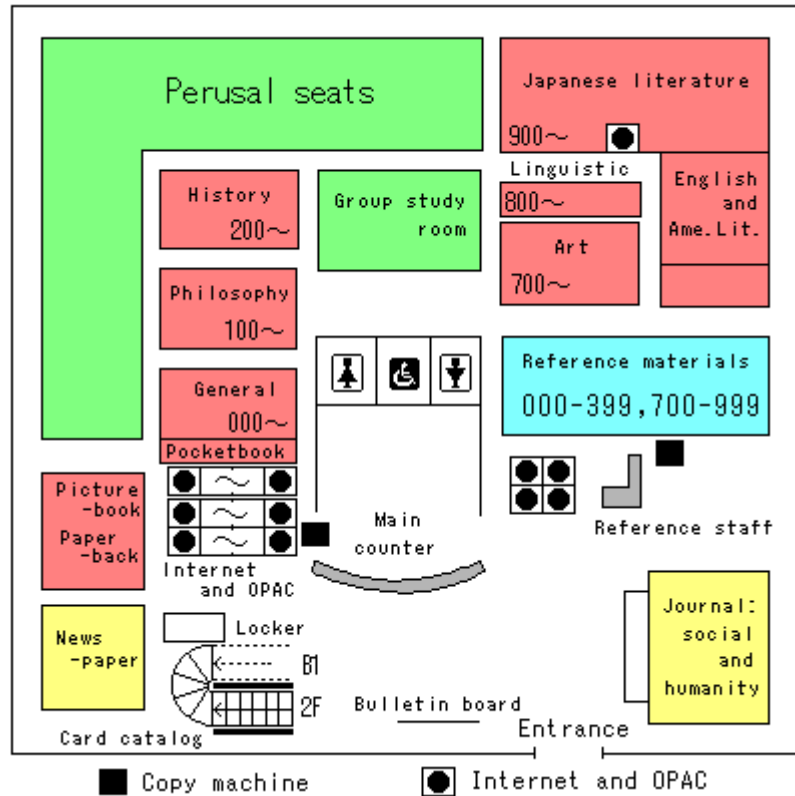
Perusal seats

Japanese literature
900〜

Linguistic
800〜

English and Ame.Lit.

Art
700〜

History
200〜

Group study room

Philosophy
100〜

Reference materials
000-399,700-999

General
000〜

Pocketbook

Picture-book
Paper-back

Internet and OPAC

Main counter

Reference staff

News-paper

Locker

B1

2F

Bulletin board

Journal: social and humanity

Card catalog

Entrance

Copy machine

Internet and OPAC